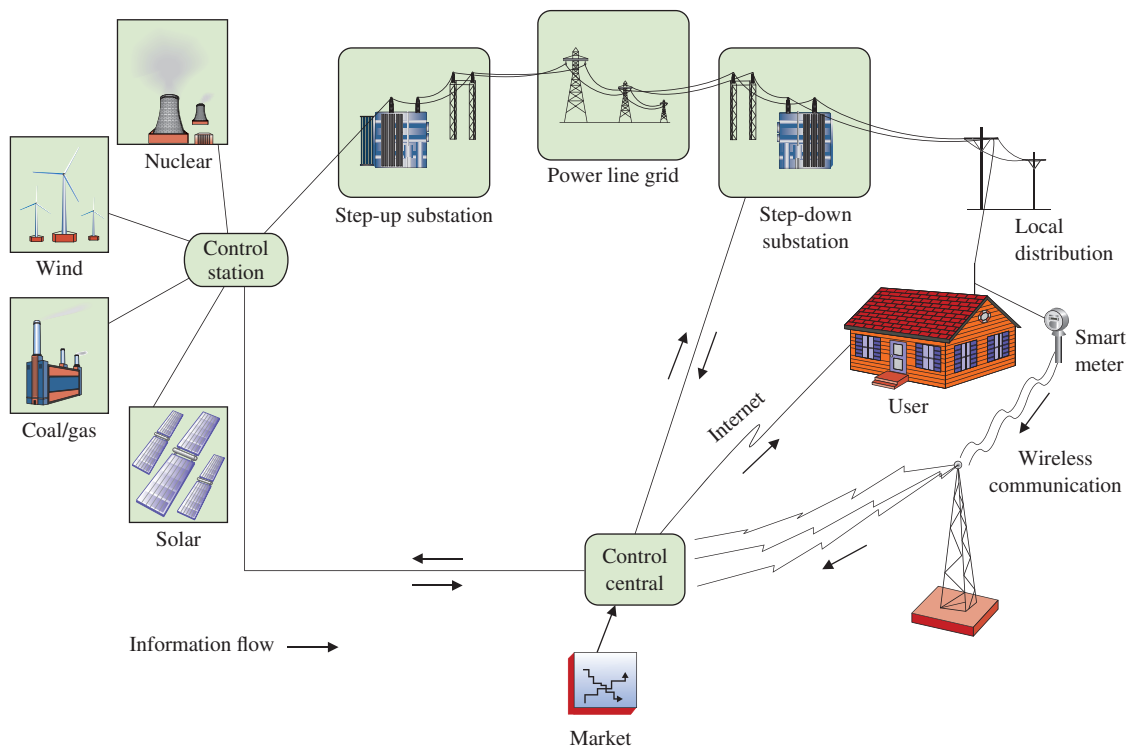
Nuclear

Wind

Coal/gas

Solar

Control station

Step-up substation

Power line grid

Step-down substation

Local distribution

User

Smart meter

Internet

Wireless communication

Control central

Information flow

Market